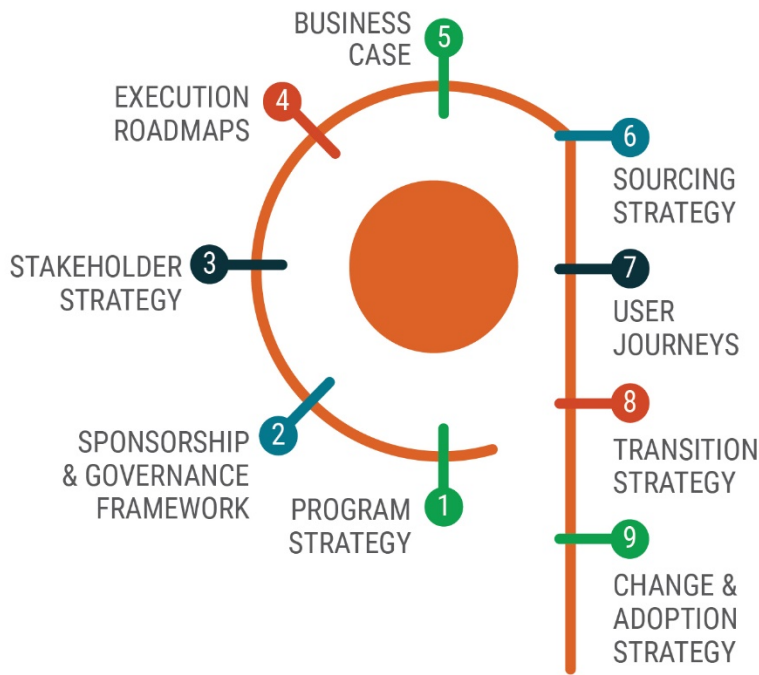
BUSINESS CASE
5

EXECUTION ROADMAPS
4

6
SOURCING STRATEGY

STAKEHOLDER STRATEGY
3

7
USER JOURNEYS

8
TRANSITION STRATEGY

SPONSORSHIP & GOVERNANCE FRAMEWORK
2

PROGRAM STRATEGY
1

9
CHANGE & ADOPTION STRATEGY